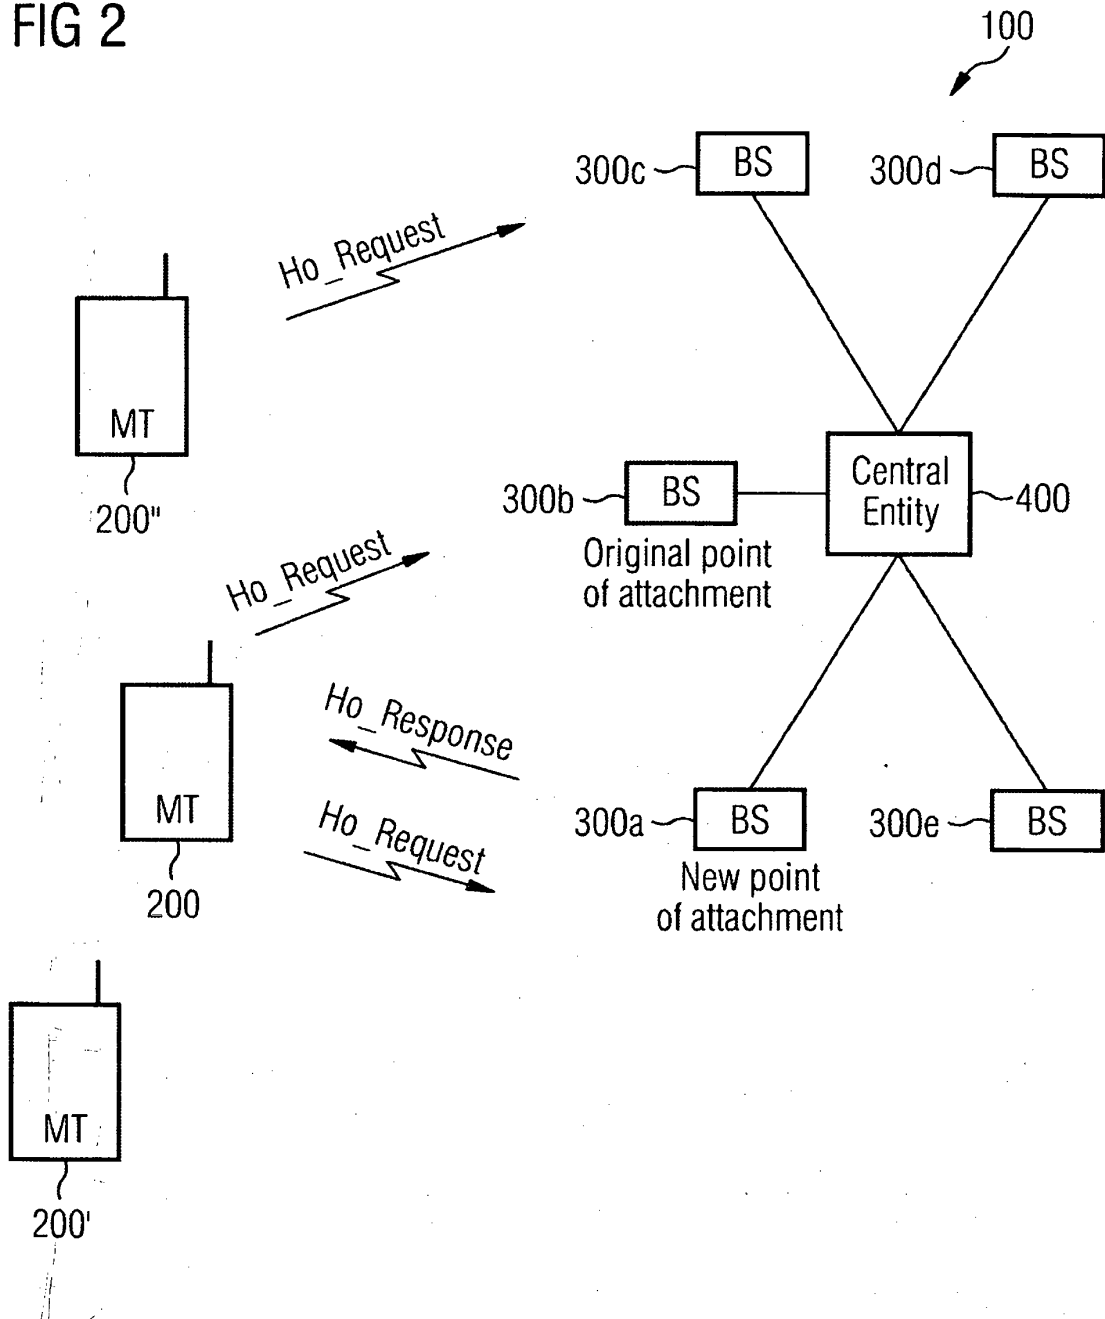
FIG 2

100

300c BS

300d BS

Ho_Request

MT

200"

300b BS

Original point of attachment

Central Entity

400

Ho_Request

Ho_Response

MT

200

Ho_Request

300a BS

New point of attachment

300e BS

MT

200'